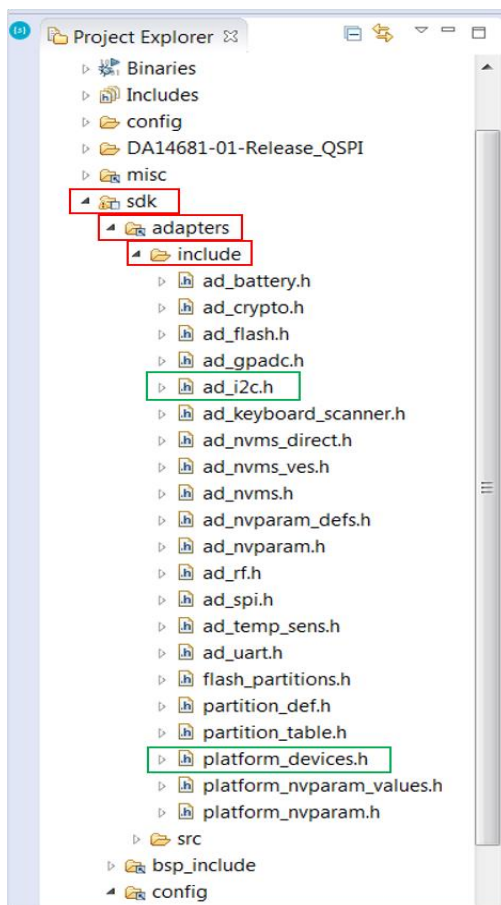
Project Explorer ☒

Binaries
Includes
config
DA14681-01-Release_QSPI
misc
sdk
adapters
include
ad_battery.h
ad_crypto.h
ad_flash.h
ad_gpadc.h
ad_i2c.h
ad_keyboard_scanner.h
ad_nvms_direct.h
ad_nvms_ves.h
ad_nvms.h
ad_nvparam_defs.h
ad_nvparam.h
ad_rf.h
ad_spi.h
ad_temp_sens.h
ad_uart.h
flash_partitions.h
partition_def.h
partition_table.h
platform_devices.h
platform_nvparam_values.h
platform_nvparam.h
src
bsp_include
config